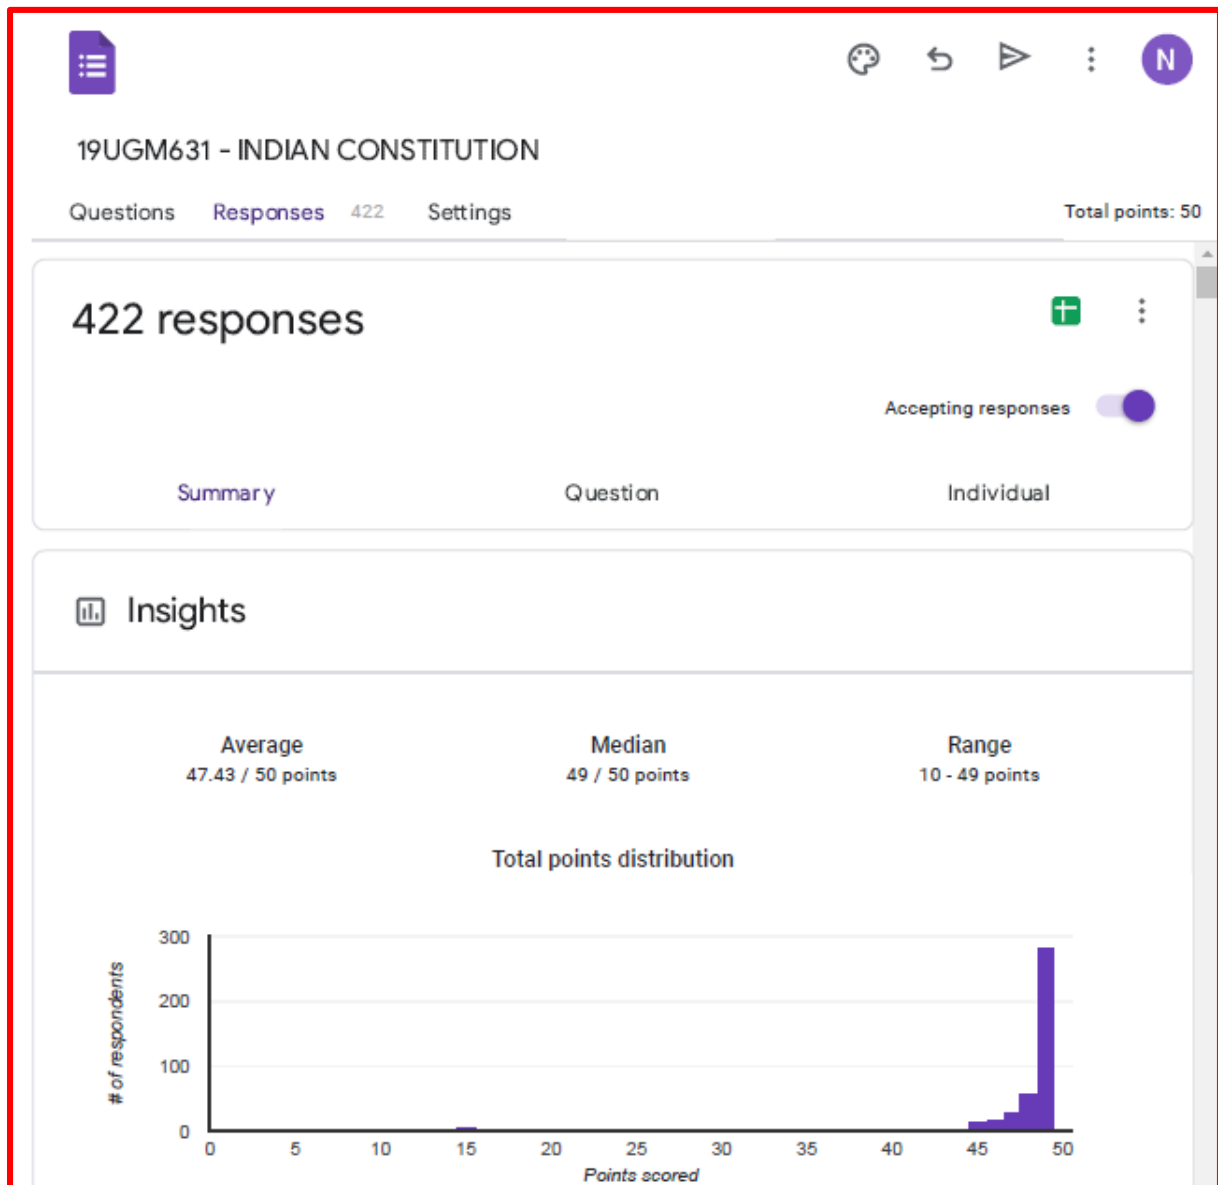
N

19UGM631 - INDIAN CONSTITUTION

Questions Responses 422 Settings

Total points: 50

422 responses

Accepting responses

Summary Question Individual

Insights

Average
47.43 / 50 points

Median
49 / 50 points

Range
10 - 49 points

Total points distribution

# of respondents

300
200
100
0

0 5 10 15 20 25 30 35 40 45 50

Points scored